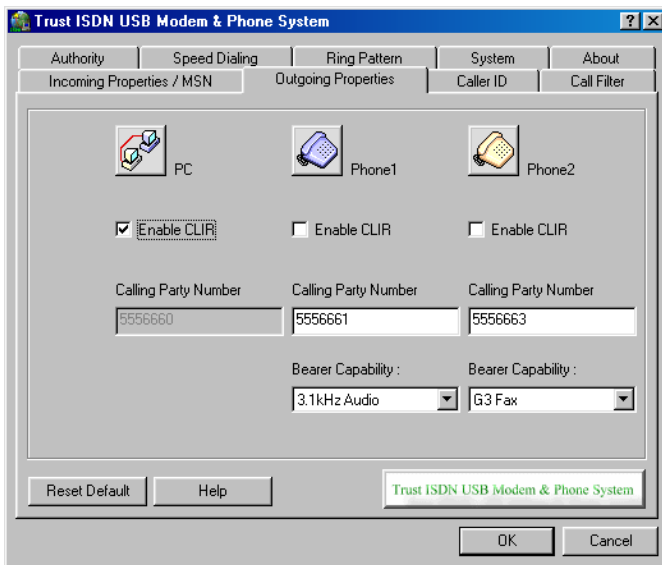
Trust ISDN USB Modem & Phone System

?

X

Authority

Speed Dialing

Ring Pattern

System

About

Incoming Properties / MSN

Outgoing Properties

Caller ID

Call Filter

PC

Phone1

Phone2

Enable CLIR

Enable CLIR

Enable CLIR

Calling Party Number

Calling Party Number

Calling Party Number

5556660

5556661

5556663

Bearer Capability :

Bearer Capability :

3.1kHz Audio

G3 Fax

Reset Default

Help

Trust ISDN USB Modem & Phone System

OK

Cancel